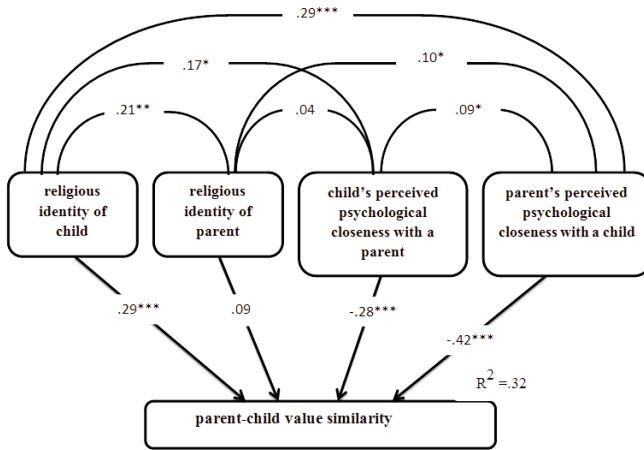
.29***

.17*

.10*

.21**

.04

.09*

religious identity of child

religious identity of parent

child's perceived psychological closeness with a parent

parent's perceived psychological closeness with a child

.29***

.09

-.28***

-.42***

$R^2 = .32$

parent-child value similarity